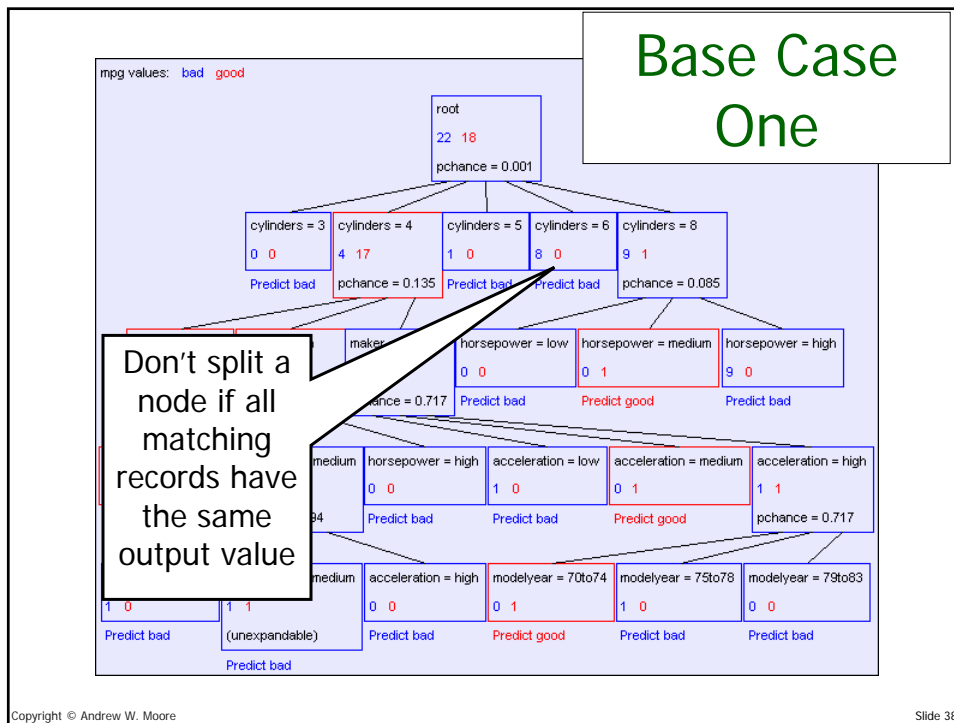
Base Case One

mpg values: bad good

root
22 18
pchance = 0.001

cylinders = 3
0 0
Predict bad

cylinders = 4
4 17
pchance = 0.135

cylinders = 5
1 0
Predict bad

cylinders = 6
8 0
Predict bad

cylinders = 8
9 1
pchance = 0.085

maker
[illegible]ance = 0.717

horsepower = low
0 0
Predict bad

horsepower = medium
0 1
Predict good

horsepower = high
9 0
Predict bad

Don't split a node if all matching records have the same output value

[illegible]medium
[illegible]94

horsepower = high
0 0
Predict bad

acceleration = low
1 0
Predict bad

acceleration = medium
0 1
Predict good

acceleration = high
1 1
pchance = 0.717

1 0
Predict bad

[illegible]medium
1 1
(unexpandable)
Predict bad

acceleration = high
0 0
Predict bad

modelyear = 70to74
0 1
Predict good

modelyear = 75to78
1 0
Predict bad

modelyear = 79to83
0 0
Predict bad

Copyright © Andrew W. Moore

Slide 38